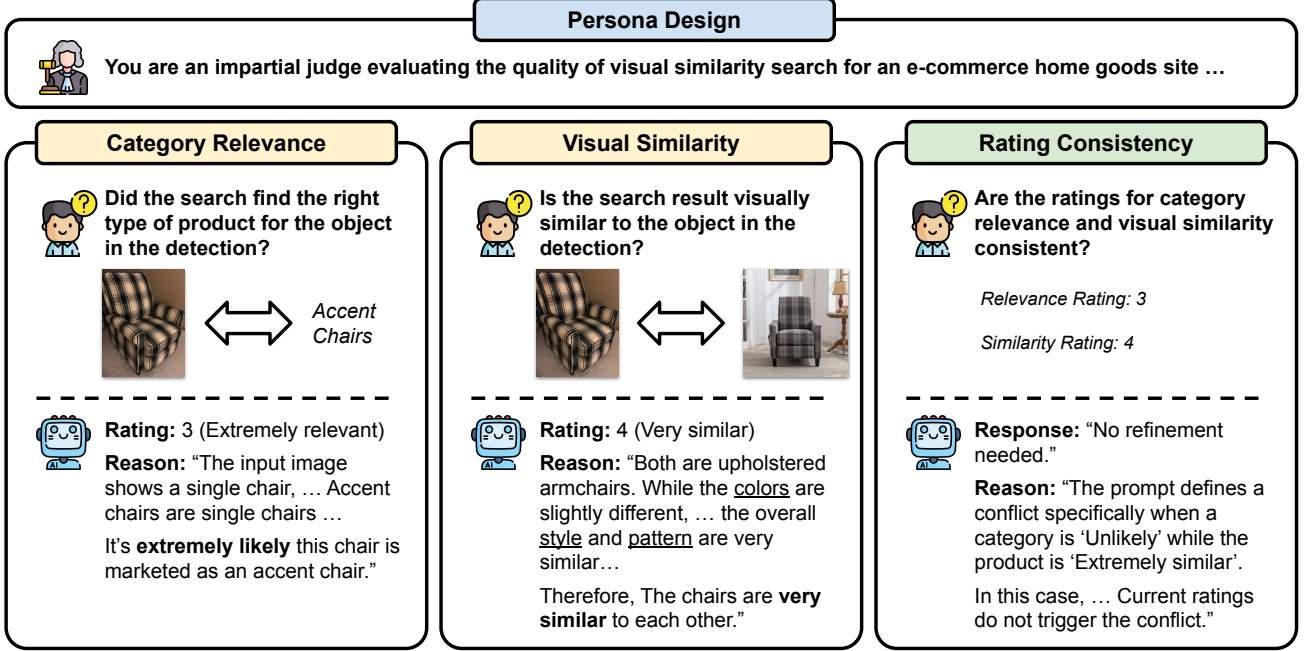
Persona Design

You are an impartial judge evaluating the quality of visual similarity search for an e-commerce home goods site …

Category Relevance

Did the search find the right type of product for the object in the detection?

Accent Chairs

Rating: 3 (Extremely relevant)

Reason: "The input image shows a single chair, … Accent chairs are single chairs …

It's extremely likely this chair is marketed as an accent chair."

Visual Similarity

Is the search result visually similar to the object in the detection?

Rating: 4 (Very similar)

Reason: "Both are upholstered armchairs. While the colors are slightly different, … the overall style and pattern are very similar…

Therefore, The chairs are very similar to each other."

Rating Consistency

Are the ratings for category relevance and visual similarity consistent?

Relevance Rating: 3

Similarity Rating: 4

Response: "No refinement needed."

Reason: "The prompt defines a conflict specifically when a category is 'Unlikely' while the product is 'Extremely similar'.

In this case, … Current ratings do not trigger the conflict."